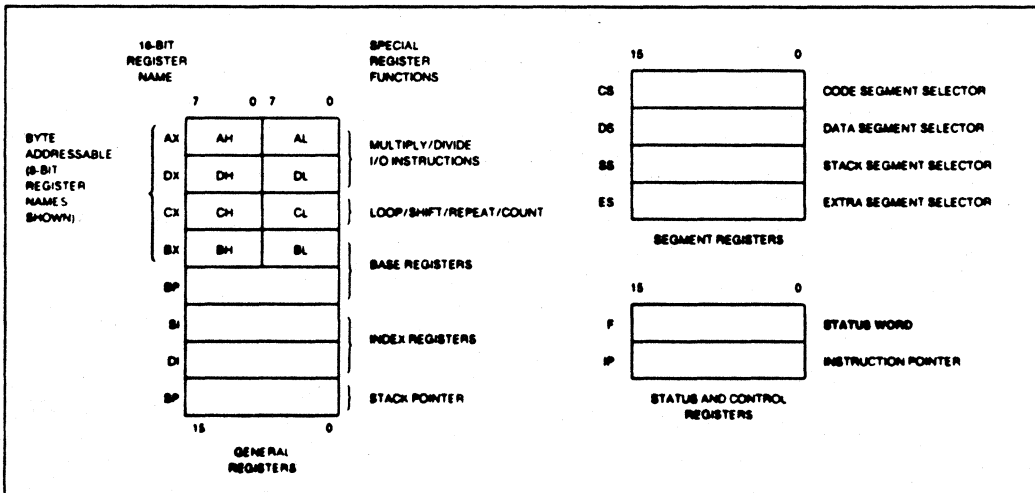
16-BIT REGISTER NAME

SPECIAL REGISTER FUNCTIONS

7 0 7 0

BYTE ADDRESSABLE (8-BIT REGISTER NAMES SHOWN)

AX AH AL

DX DH DL

MULTIPLY/DIVIDE I/O INSTRUCTIONS

CX CH CL

LOOP/SHIFT/REPEAT/COUNT

BX BH BL

BP

BASE REGISTERS

SI

DI

INDEX REGISTERS

SP

STACK POINTER

15 0

GENERAL REGISTERS

15 0

CS CODE SEGMENT SELECTOR

DS DATA SEGMENT SELECTOR

SS STACK SEGMENT SELECTOR

ES EXTRA SEGMENT SELECTOR

SEGMENT REGISTERS

15 0

F STATUS WORD

IP INSTRUCTION POINTER

STATUS AND CONTROL REGISTERS